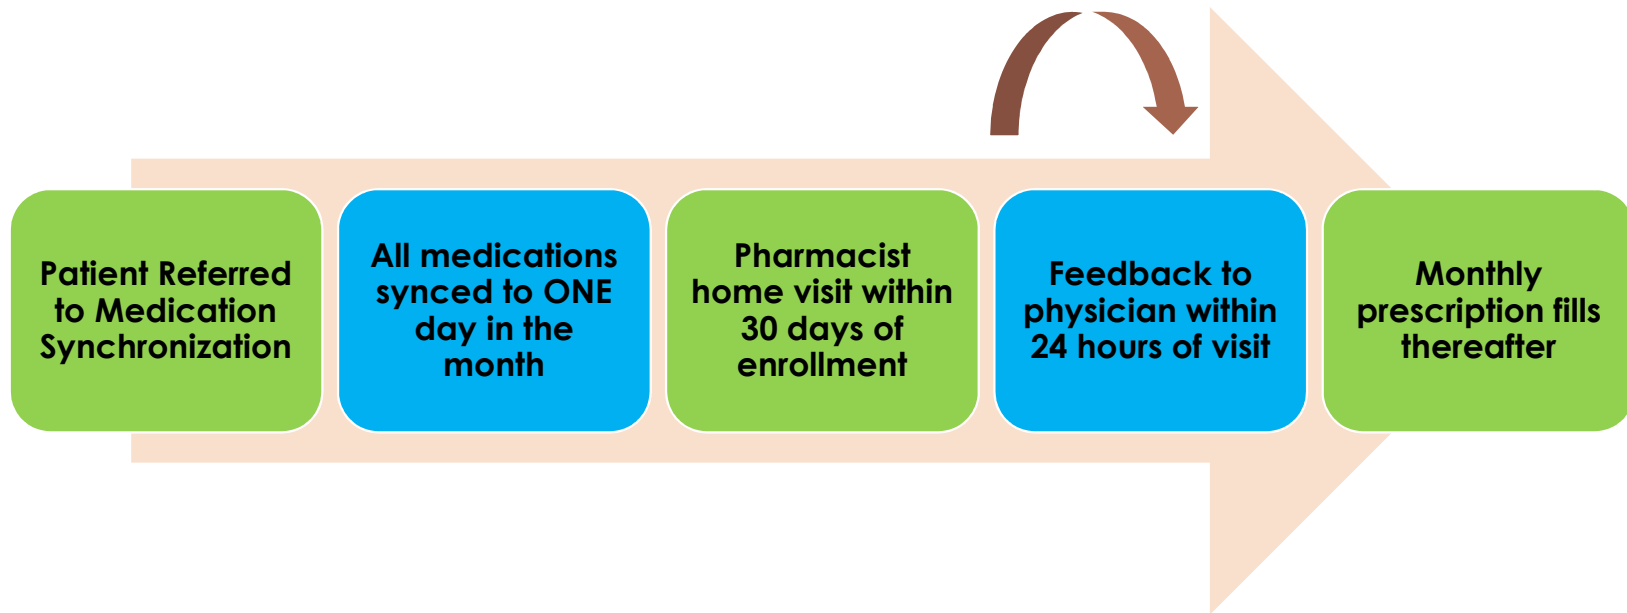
Patient Referred to Medication Synchronization

All medications synced to ONE day in the month

Pharmacist home visit within 30 days of enrollment

Feedback to physician within 24 hours of visit

Monthly prescription fills thereafter